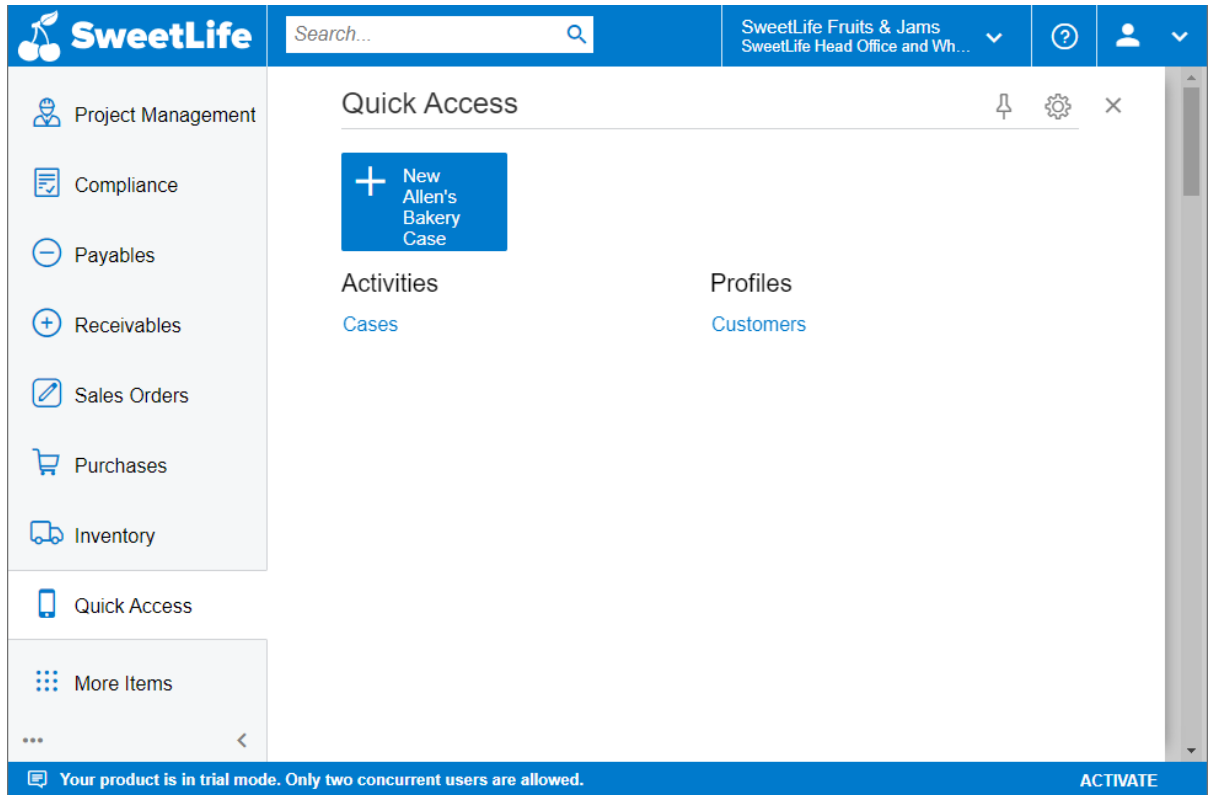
SweetLife

Search...

SweetLife Fruits & Jams
SweetLife Head Office and Wh...

Project Management

Compliance

Payables

Receivables

Sales Orders

Purchases

Inventory

Quick Access

More Items

Quick Access

New Allen's Bakery Case

Activities

Cases

Profiles

Customers

Your product is in trial mode. Only two concurrent users are allowed.

ACTIVATE